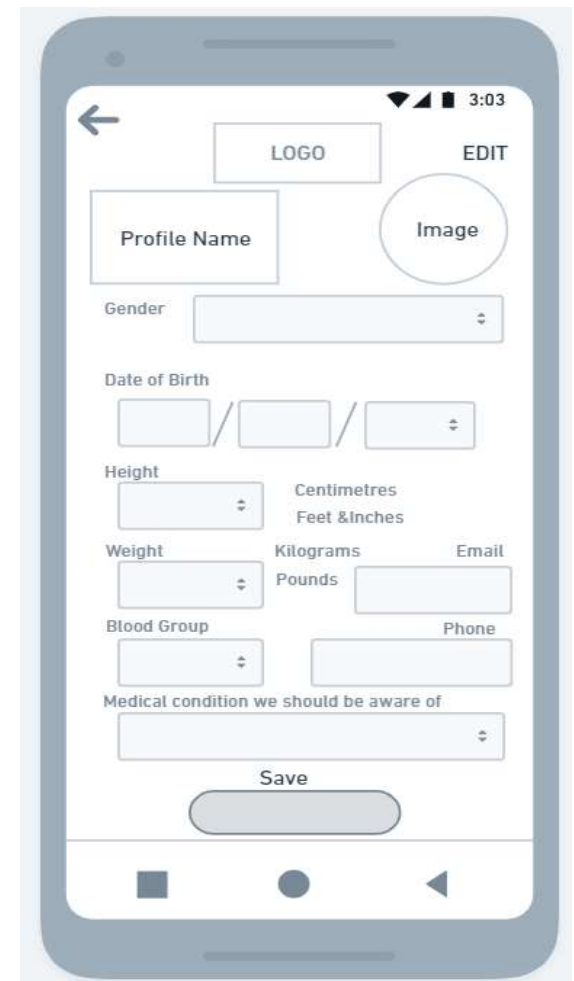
3:03

LOGO

EDIT

Profile Name

Image

Gender

Date of Birth

/ /

Height

Centimetres

Feet &Inches

Weight

Kilograms

Email

Pounds

Blood Group

Phone

Medical condition we should be aware of

Save